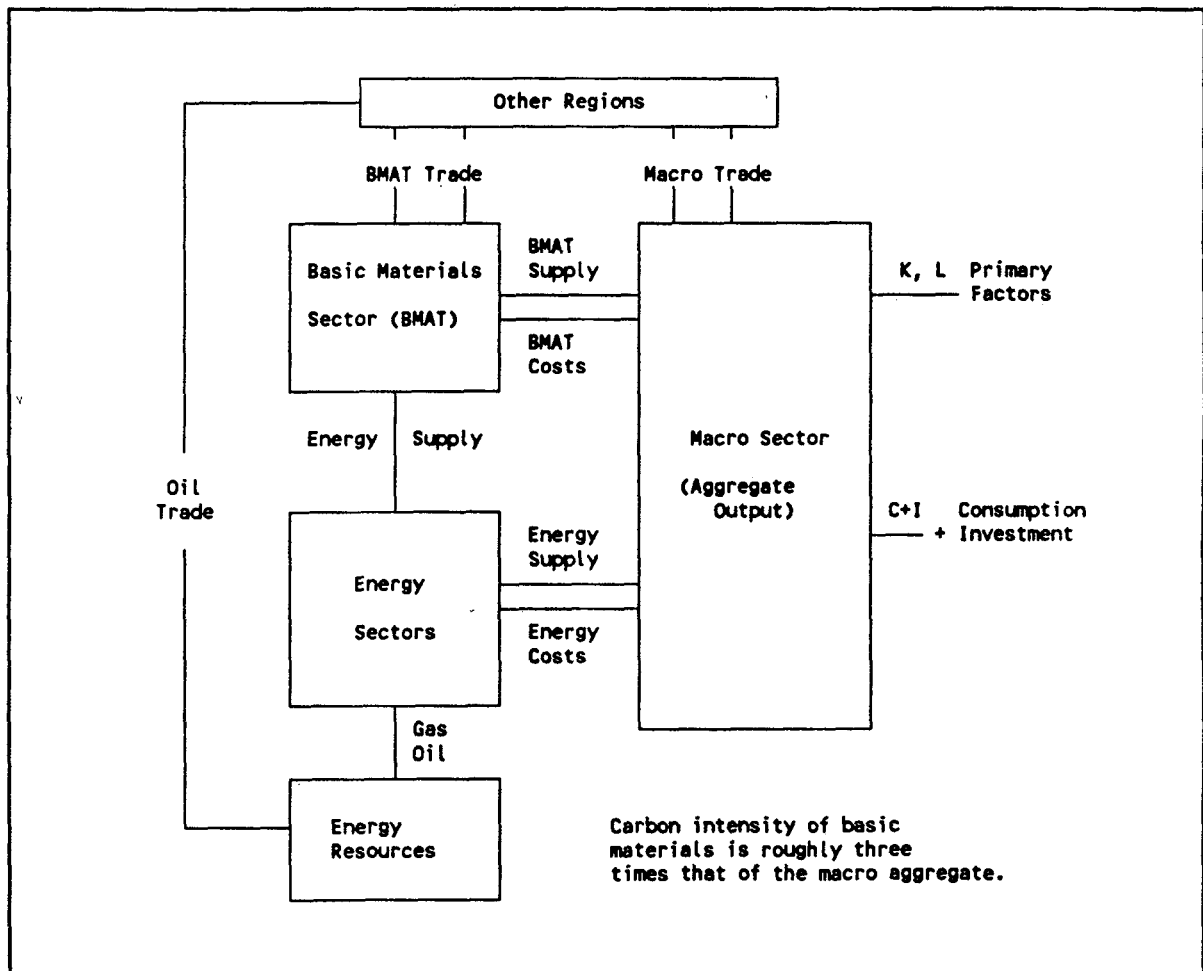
Other Regions

BMAT Trade

Macro Trade

Basic Materials Sector (BMAT)

BMAT Supply

BMAT Costs

K, L Primary Factors

Energy Supply

Macro Sector

(Aggregate Output)

Oil Trade

C+I Consumption + Investment

Energy Sectors

Energy Supply

Energy Costs

Gas Oil

Energy Resources

Carbon intensity of basic materials is roughly three times that of the macro aggregate.